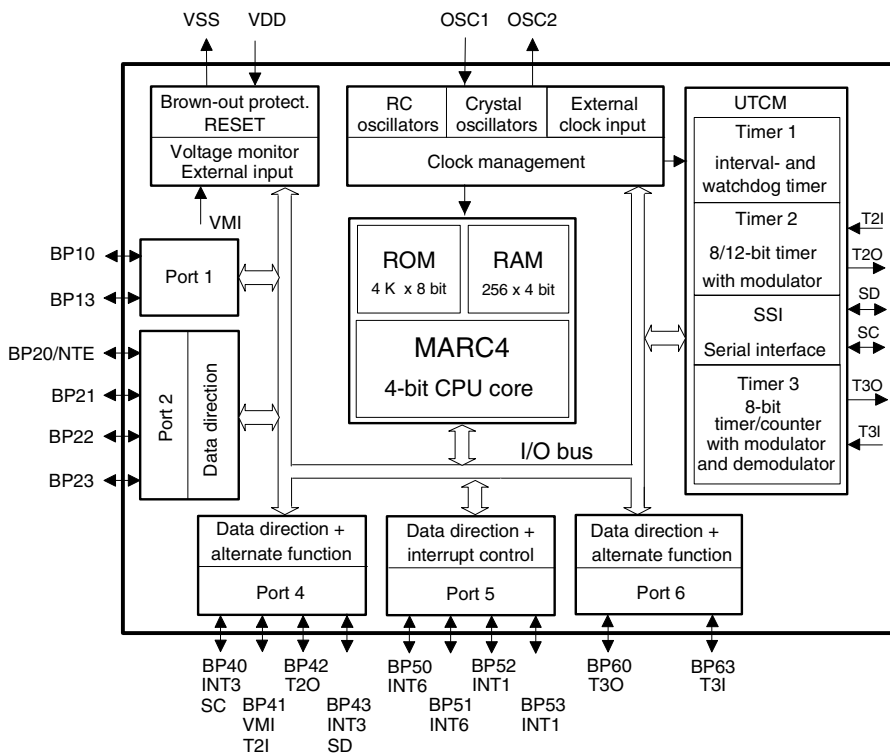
VSS VDD

OSC1 OSC2

Brown-out protect. RESET

Voltage monitor External input

VMI

RC oscillators

Crystal oscillators

External clock input

Clock management

UTCM

Timer 1 interval- and watchdog timer

Timer 2 8/12-bit timer with modulator

SSI Serial interface

Timer 3 8-bit timer/counter with modulator and demodulator

T2I
T2O
SD
SC
T3O
T3I

BP10
BP13
Port 1

BP20/NTE
BP21
BP22
BP23
Port 2
Data direction

ROM
4 K x 8 bit

RAM
256 x 4 bit

MARC4
4-bit CPU core

I/O bus

Data direction + alternate function
Port 4

Data direction + interrupt control
Port 5

Data direction + alternate function
Port 6

BP40 INT3 SC
BP41 VMI T2I
BP42 T2O
BP43 INT3 SD
BP50 INT6
BP51 INT6
BP52 INT1
BP53 INT1
BP60 T3O
BP63 T3I